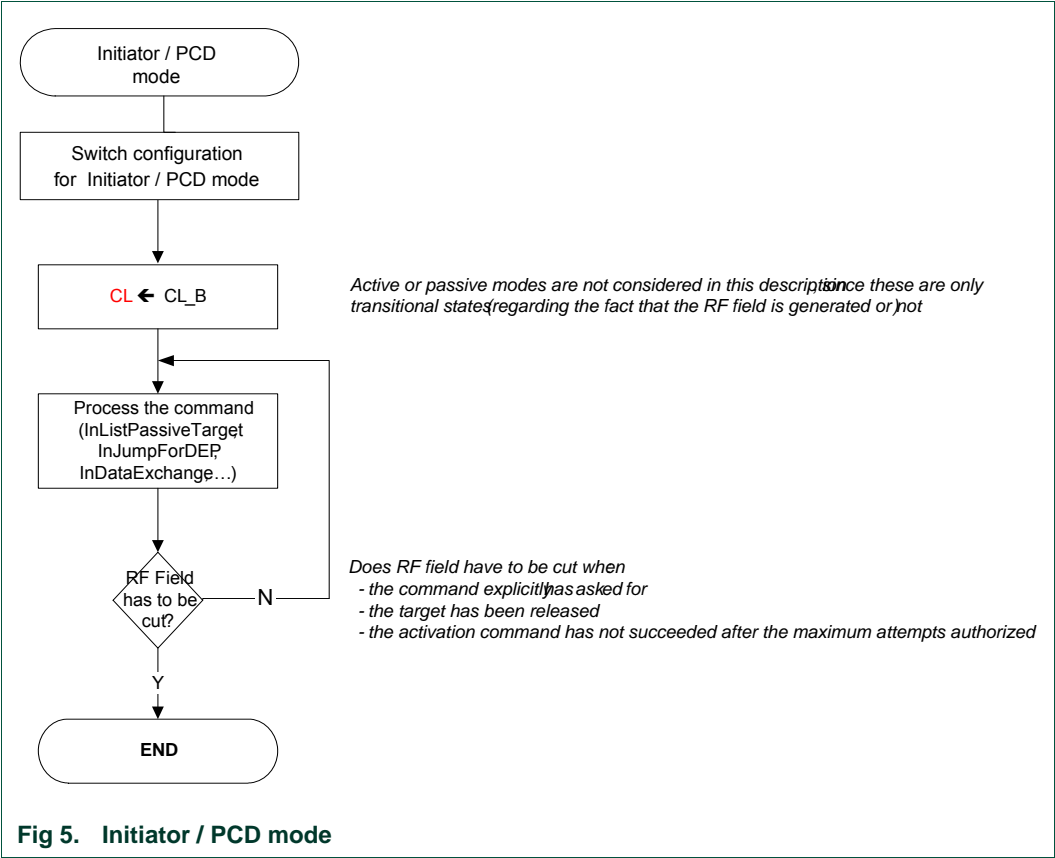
Initiator / PCD mode

Switch configuration for Initiator / PCD mode

CL ← CL_B

Active or passive modes are not considered in this description, since these are only transitional states (regarding the fact that the RF field is generated or not)

Process the command (InListPassiveTarget, InJumpForDEP, InDataExchange…)

RF Field has to be cut?

N

Does RF field have to be cut when
- the command explicitly has asked for
- the target has been released
- the activation command has not succeeded after the maximum attempts authorized

Y

END

Fig 5. Initiator / PCD mode